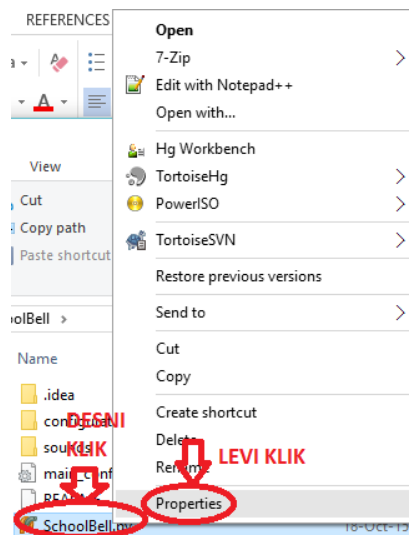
REFERENCES

View

Cut

Copy path

Paste shortcut

oolBell

Name

.idea

configurat

sounds

main.conf

REA

SchoolBell.m

18-Oct-15

DESNI KLIK

Open

7-Zip

Edit with Notepad++

Open with...

Hg Workbench

TortoiseHg

PowerISO

TortoiseSVN

Restore previous versions

Send to

Cut

Copy

Create shortcut

Delete

Rename

LEVI KLIK

Properties